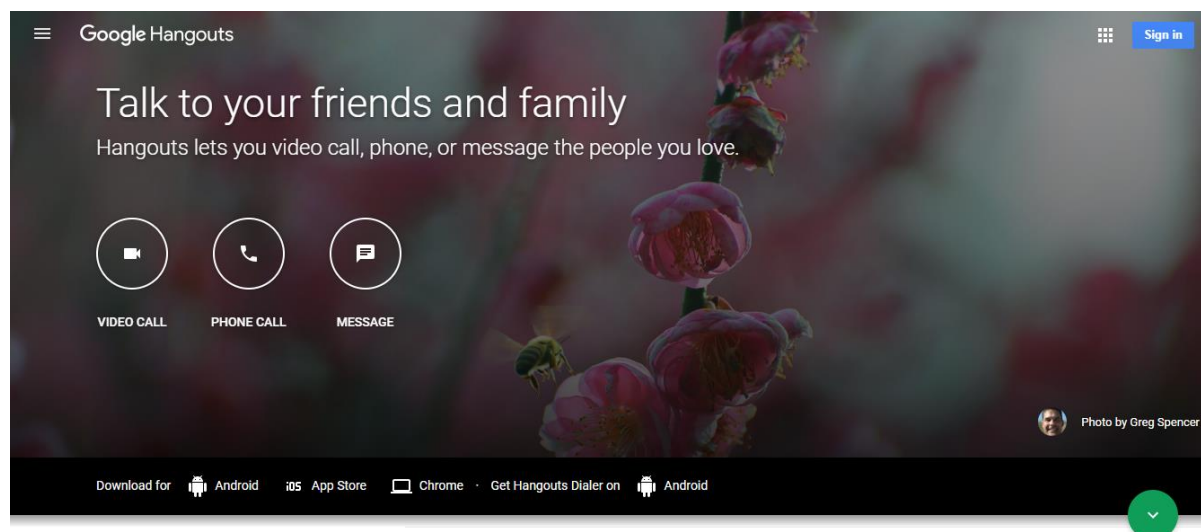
Google Hangouts

Sign in

Talk to your friends and family
Hangouts lets you video call, phone, or message the people you love.

VIDEO CALL PHONE CALL MESSAGE

Photo by Greg Spencer

Download for Android iOS App Store Chrome · Get Hangouts Dialer on Android